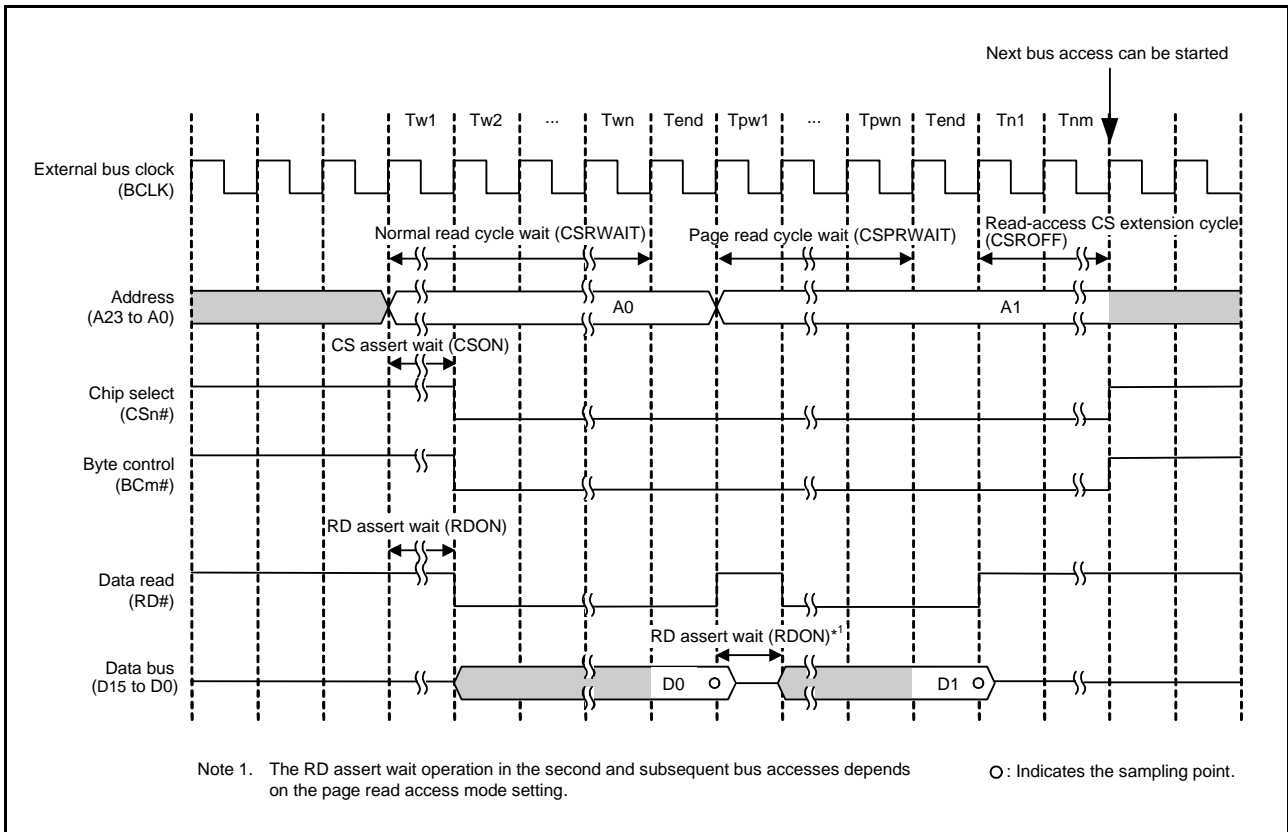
Next bus access can be started

Tw1 Tw2 ··· Twn Tend Tpw1 ··· Tpwn Tend Tn1 Tnm

External bus clock (BCLK)

Normal read cycle wait (CSRWAIT)

Page read cycle wait (CSPRWAIT)

Read-access CS extension cycle (CSROFF)

Address (A23 to A0)

A0

A1

CS assert wait (CSON)

Chip select (CSn#)

Byte control (BCm#)

RD assert wait (RDON)

Data read (RD#)

RD assert wait (RDON)$^{*1}$

Data bus (D15 to D0)

D0

D1

Note 1. The RD assert wait operation in the second and subsequent bus accesses depends on the page read access mode setting.

○: Indicates the sampling point.